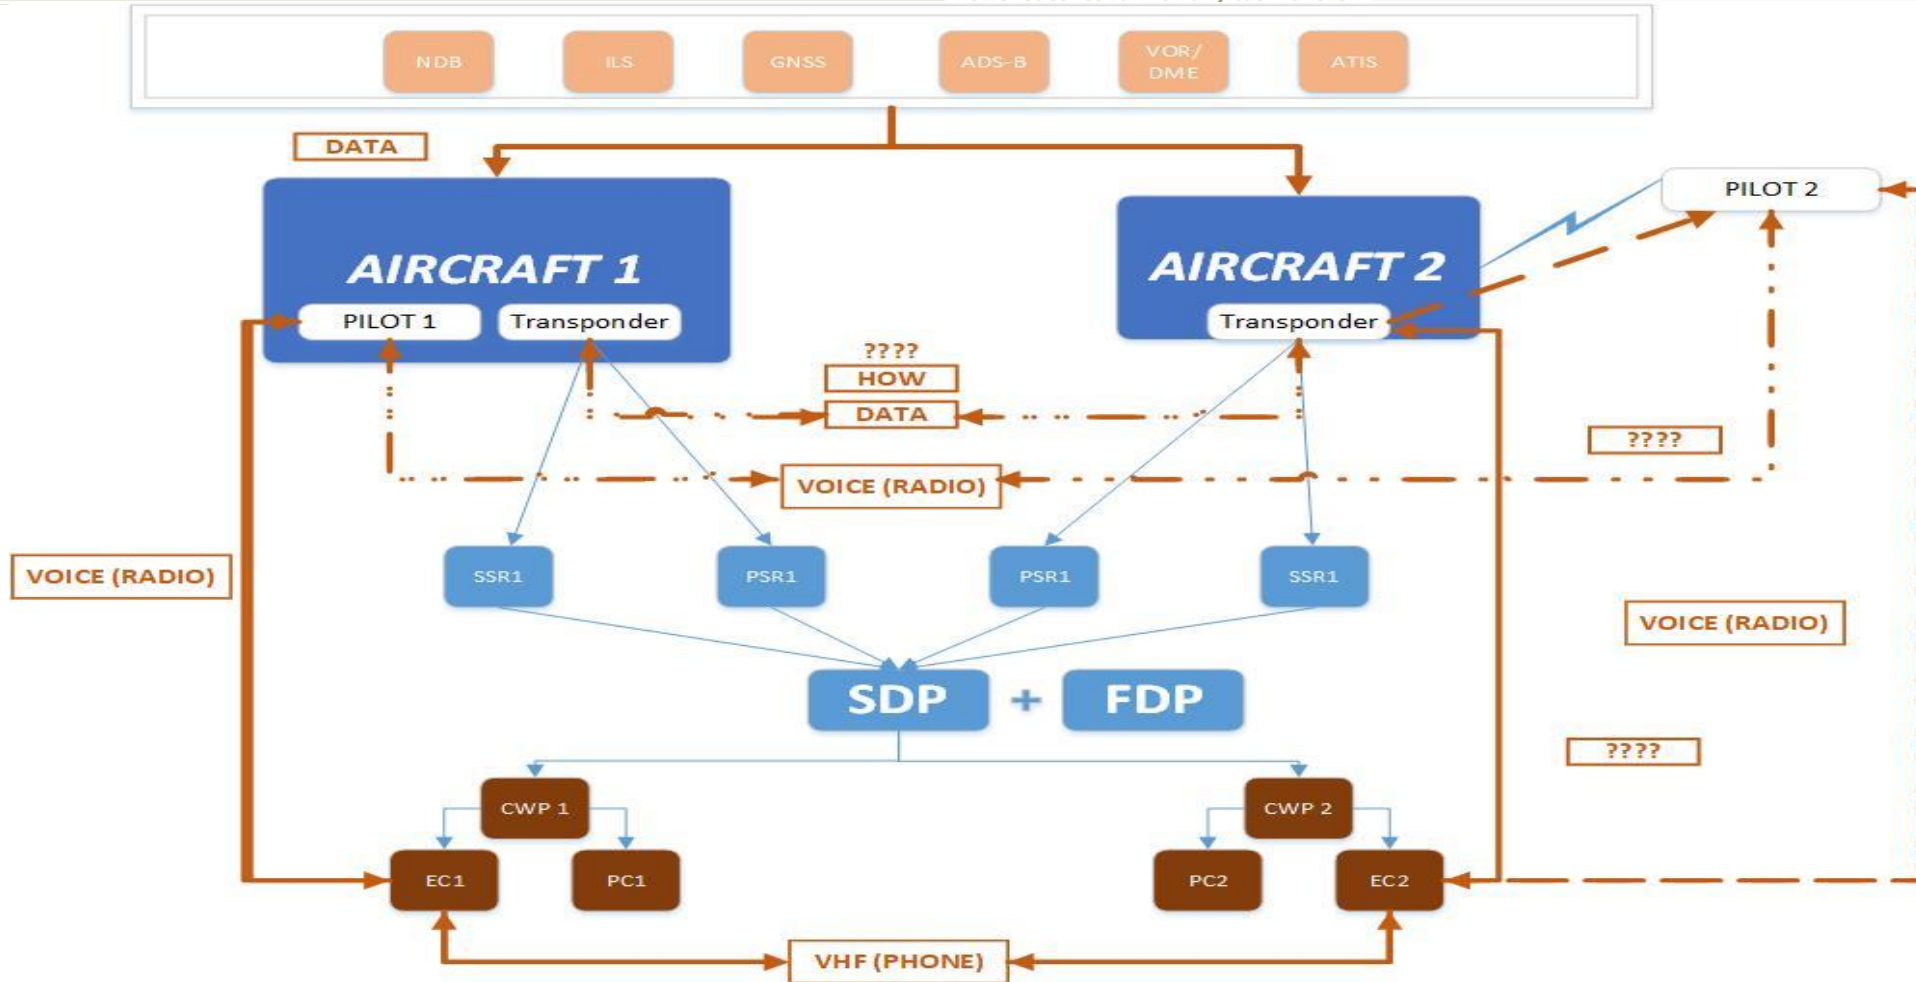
NDB
ILS
GNSS
ADS-B
VOR/ DME
ATIS

DATA

AIRCRAFT 1
PILOT 1
Transponder

AIRCRAFT 2
Transponder

PILOT 2

????
HOW
DATA

????

VOICE (RADIO)

VOICE (RADIO)

SSR1
PSR1
PSR1
SSR1

VOICE (RADIO)

SDP + FDP

????

CWP 1
CWP 2
EC1
PC1
PC2
EC2

VHF (PHONE)